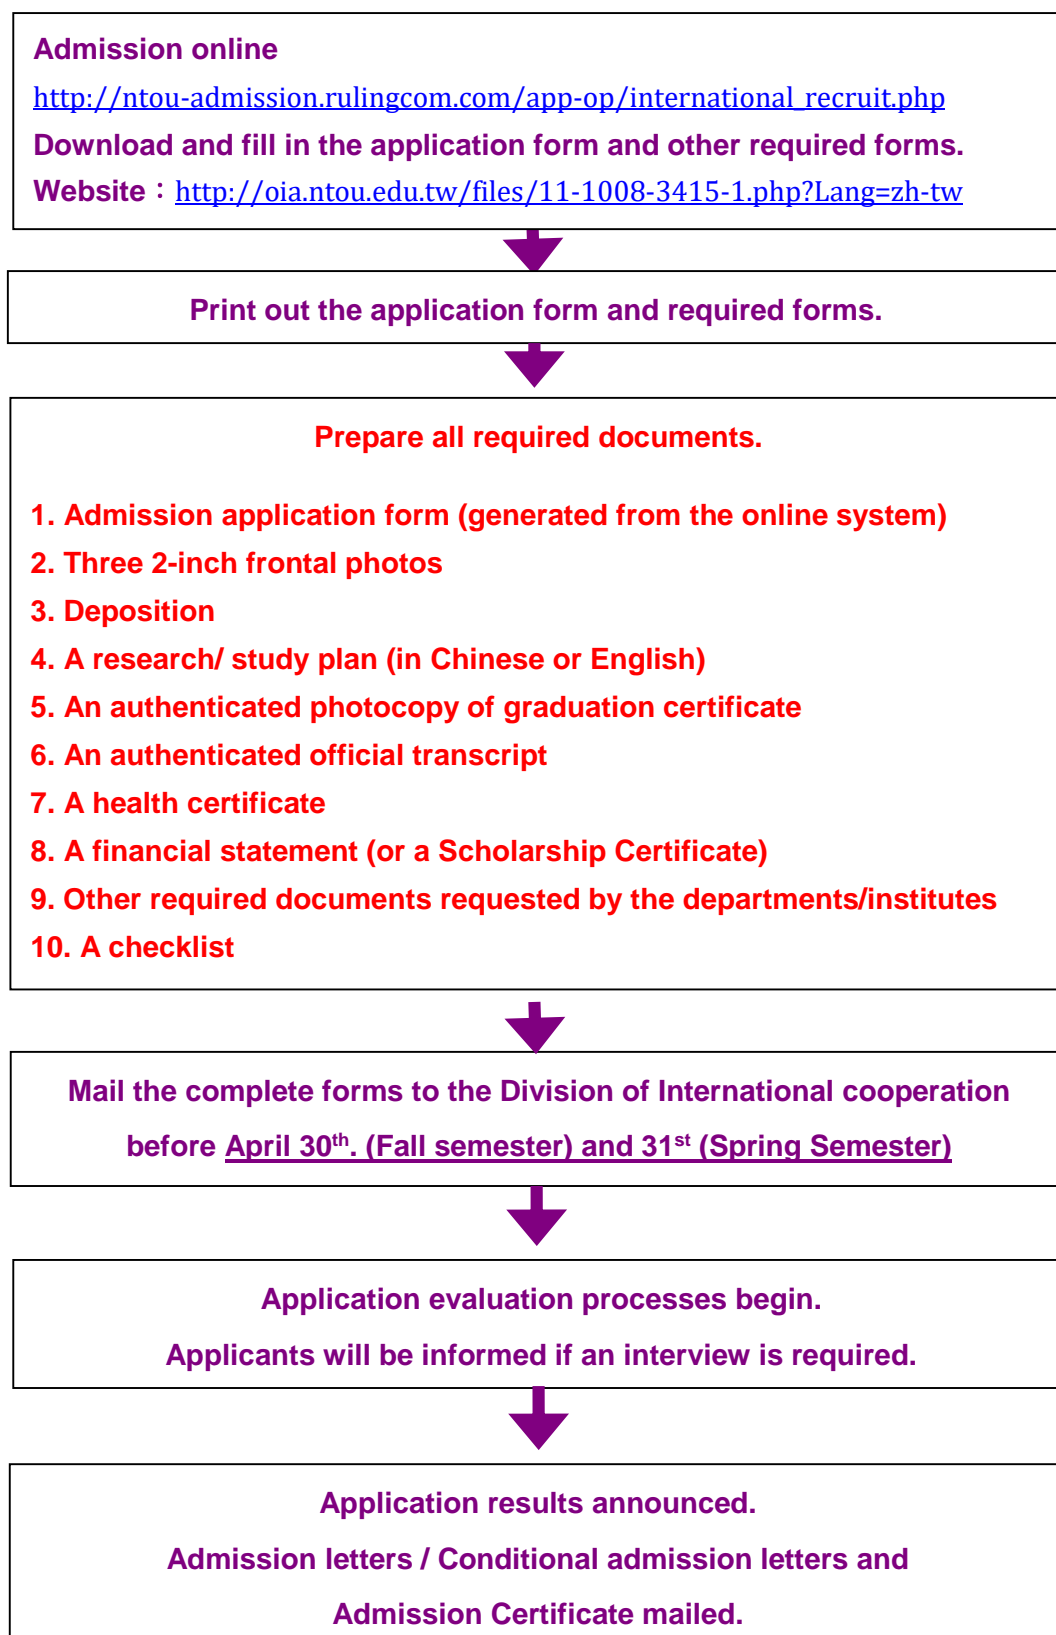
Admission online

http://ntou-admission.rulingcom.com/app-op/international_recruit.php

Download and fill in the application form and other required forms.

Website：http://oia.ntou.edu.tw/files/11-1008-3415-1.php?Lang=zh-tw

Print out the application form and required forms.

Prepare all required documents.

1. Admission application form (generated from the online system)
2. Three 2-inch frontal photos
3. Deposition
4. A research/ study plan (in Chinese or English)
5. An authenticated photocopy of graduation certificate
6. An authenticated official transcript
7. A health certificate
8. A financial statement (or a Scholarship Certificate)
9. Other required documents requested by the departments/institutes
10. A checklist

Mail the complete forms to the Division of International cooperation before April 30$^{th}$. (Fall semester) and 31$^{st}$ (Spring Semester)

Application evaluation processes begin.

Applicants will be informed if an interview is required.

Application results announced.

Admission letters / Conditional admission letters and Admission Certificate mailed.